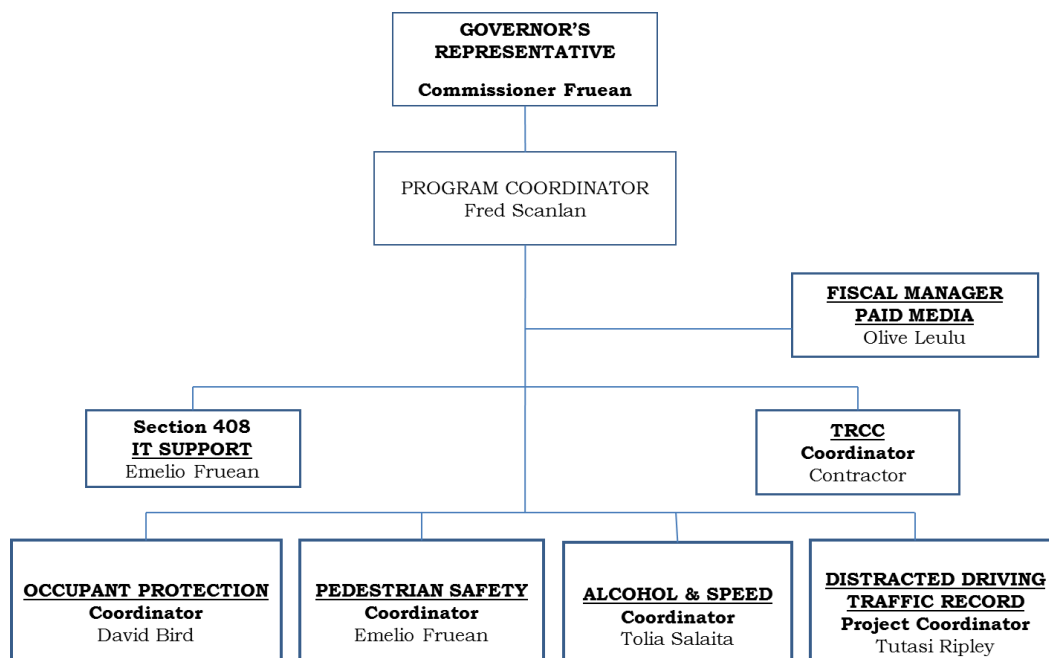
GOVERNOR'S REPRESENTATIVE

Commissioner Fruean

PROGRAM COORDINATOR
Fred Scanlan

FISCAL MANAGER
PAID MEDIA
Olive Leulu

Section 408
IT SUPPORT
Emelio Fruean

TRCC
Coordinator
Contractor

OCCUPANT PROTECTION
Coordinator
David Bird

PEDESTRIAN SAFETY
Coordinator
Emelio Fruean

ALCOHOL & SPEED
Coordinator
Tolia Salaita

DISTRACTED DRIVING
TRAFFIC RECORD
Project Coordinator
Tutasi Ripley